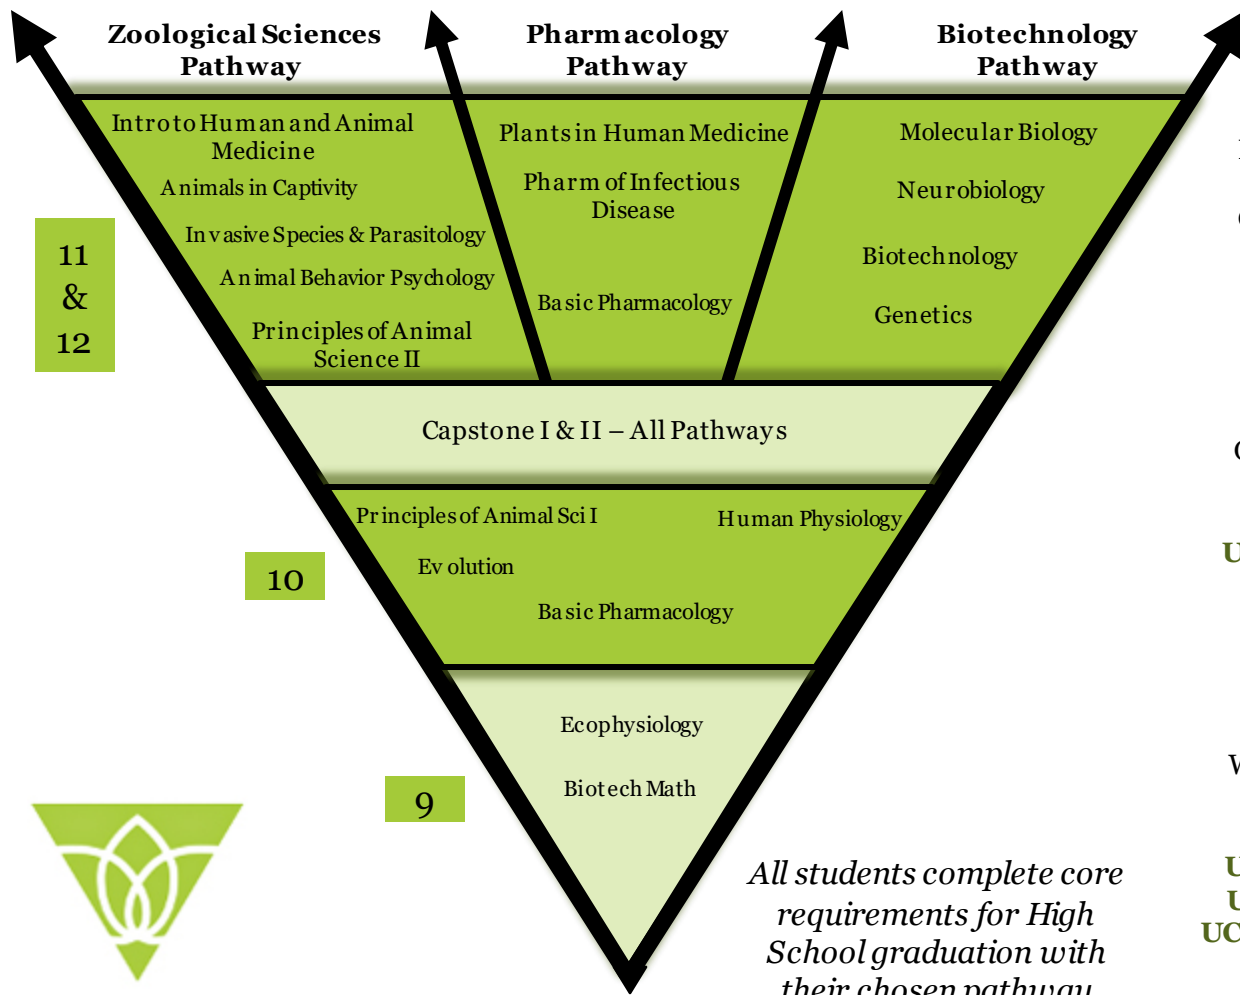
Zoological Sciences Pathway

Pharmacology Pathway

Biotechnology Pathway

Intro to Human and Animal Medicine
Animals in Captivity
Invasive Species & Parasitology
Animal Behavior Psychology
Principles of Animal Science II

Plants in Human Medicine
Pharm of Infectious Disease
Basic Pharmacology

Molecular Biology
Neurobiology
Biotechnology
Genetics

11 & 12

Capstone I & II – All Pathways

Principles of Animal Sci I
Evolution
Basic Pharmacology
Human Physiology

10

Ecophysiology
Biotech Math

9

All students complete core requirements for High School graduation with their chosen pathway

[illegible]
U
W
U
U
UC